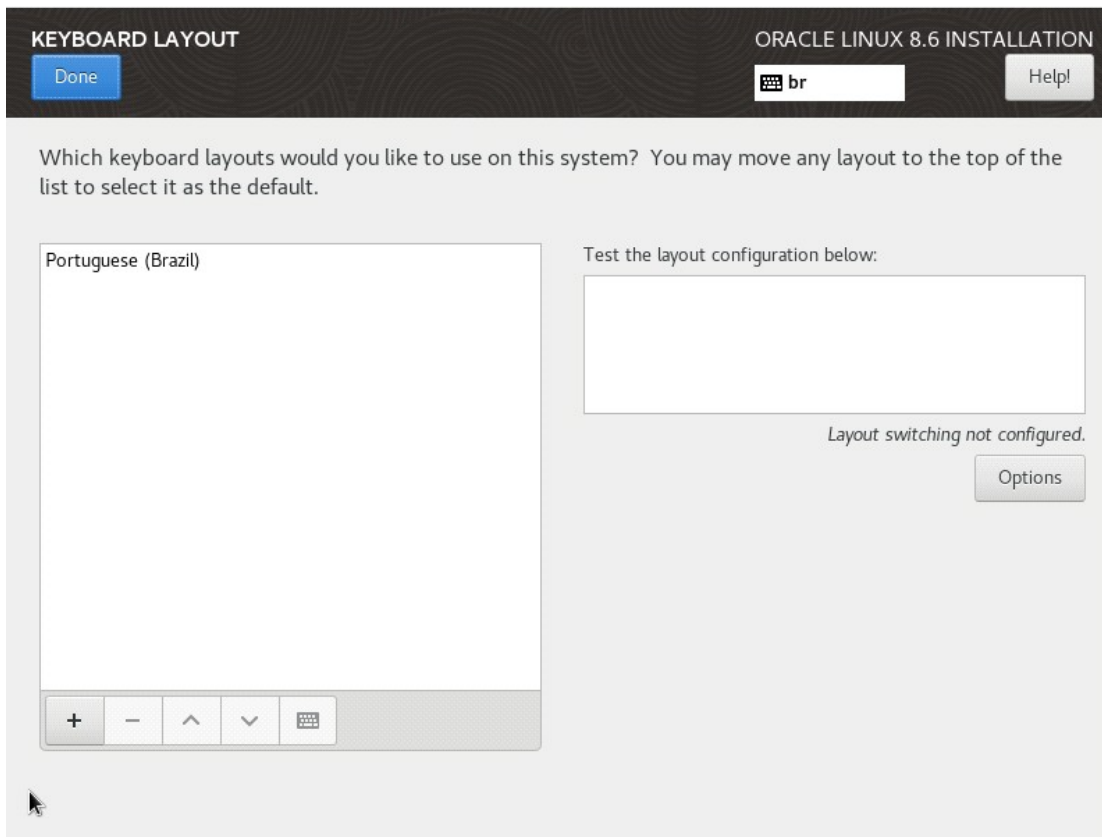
KEYBOARD LAYOUT

Done

ORACLE LINUX 8.6 INSTALLATION

br

Help!

Which keyboard layouts would you like to use on this system? You may move any layout to the top of the list to select it as the default.

Portuguese (Brazil)

+ − ^ ∨

Test the layout configuration below:

Layout switching not configured.

Options